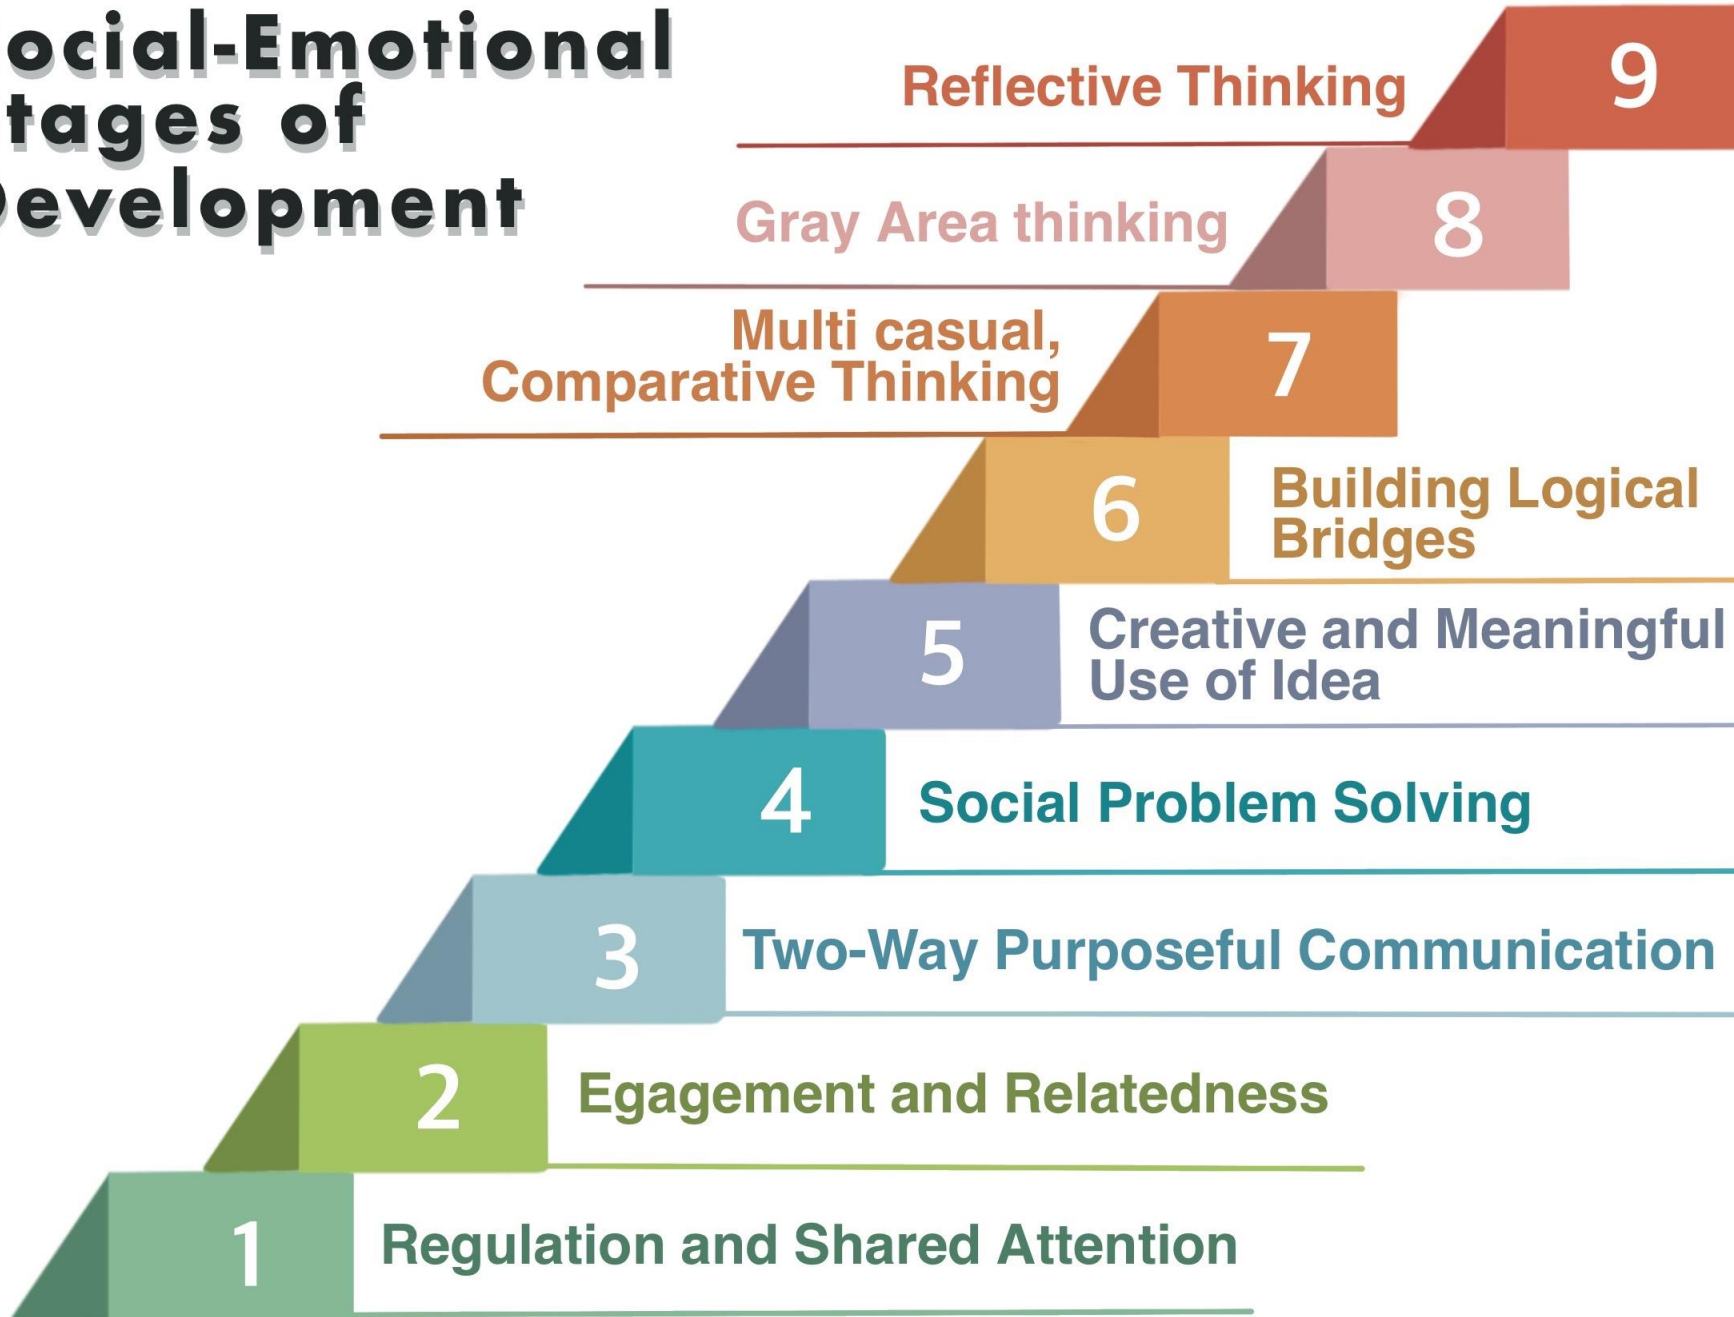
ocial-Emotional
tages of
evelopment

9 Reflective Thinking

8 Gray Area thinking

7 Multi casual, Comparative Thinking

6 Building Logical Bridges

5 Creative and Meaningful Use of Idea

4 Social Problem Solving

3 Two-Way Purposeful Communication

2 Egagement and Relatedness

1 Regulation and Shared Attention